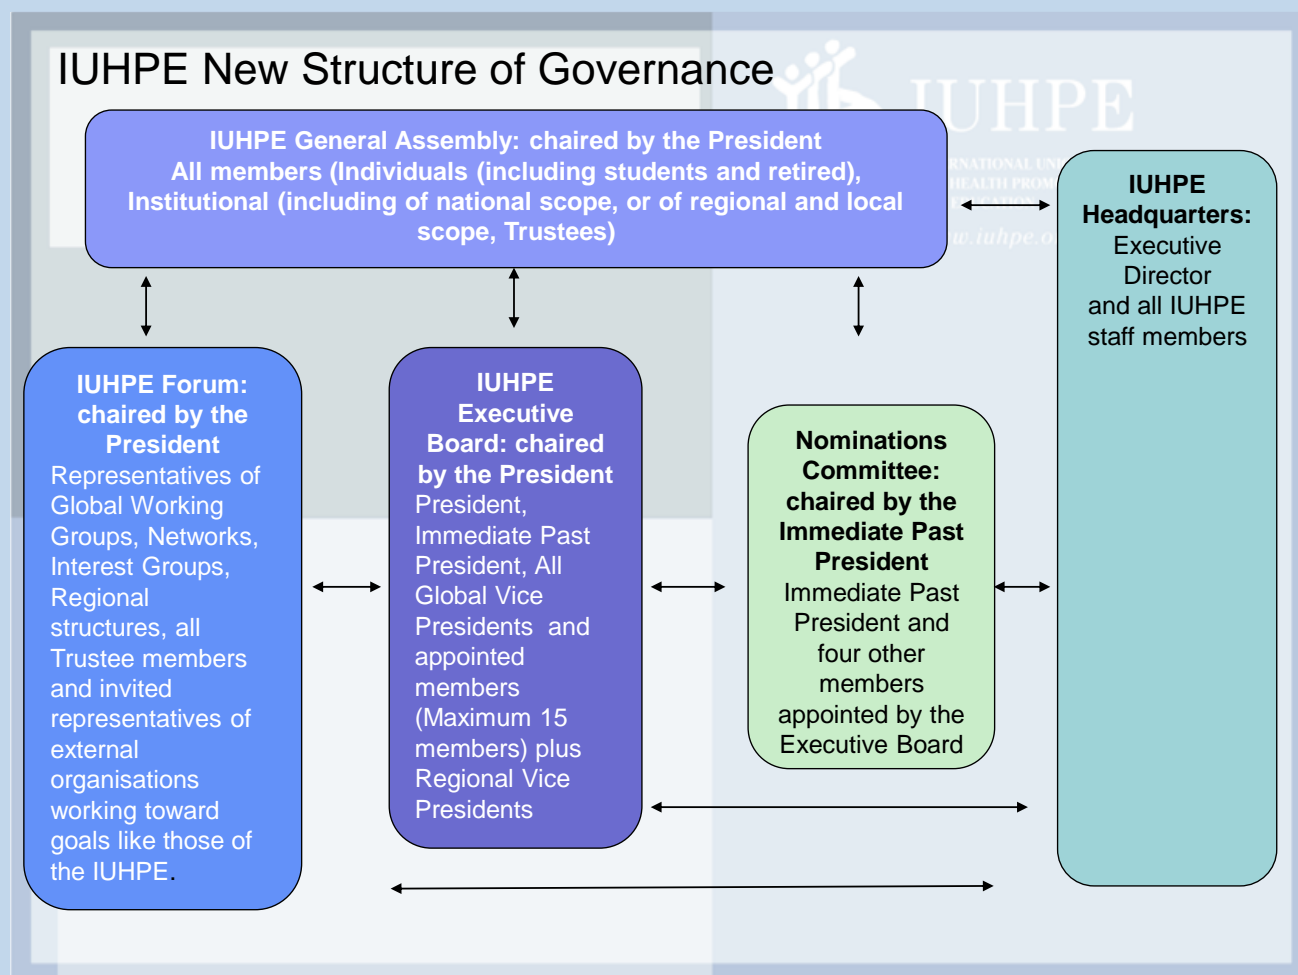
IUHPE New Structure of Governance

IUHPE

IUHPE General Assembly: chaired by the President
All members (Individuals (including students and retired), Institutional (including of national scope, or of regional and local scope, Trustees)

IUHPE Headquarters: Executive Director and all IUHPE staff members

IUHPE Forum: chaired by the President
Representatives of Global Working Groups, Networks, Interest Groups, Regional structures, all Trustee members and invited representatives of external organisations working toward goals like those of the IUHPE.

IUHPE Executive Board: chaired by the President
President, Immediate Past President, All Global Vice Presidents and appointed members (Maximum 15 members) plus Regional Vice Presidents

Nominations Committee: chaired by the Immediate Past President
Immediate Past President and four other members appointed by the Executive Board